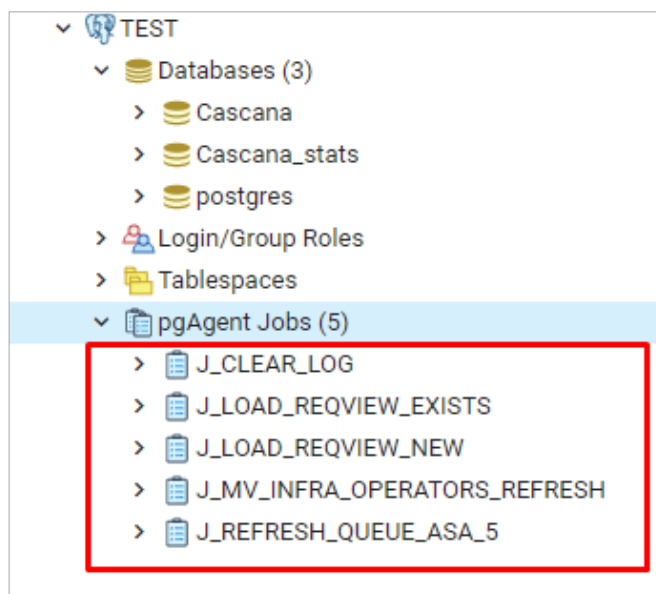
TEST
Databases (3)
Cascana
Cascana_stats
postgres
Login/Group Roles
Tablespaces
pgAgent Jobs (5)
J_CLEAR_LOG
J_LOAD_REQVIEW_EXISTS
J_LOAD_REQVIEW_NEW
J_MV_INFRA_OPERATORS_REFRESH
J_REFRESH_QUEUE_ASA_5